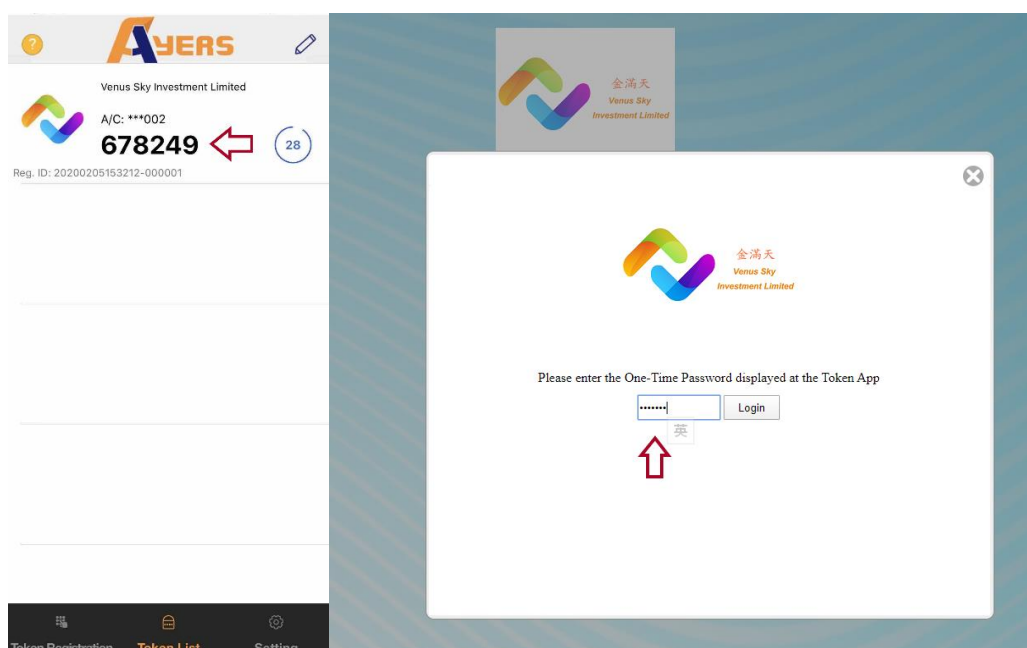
?
AYERS

Venus Sky Investment Limited
A/C: ***002
678249
28
Reg. ID: 20200205153212-000001

Token Registration
Token List
Setting

金滿天
Venus Sky
Investment Limited

金滿天
Venus Sky
Investment Limited

Please enter the One-Time Password displayed at the Token App
••••••
Login
英